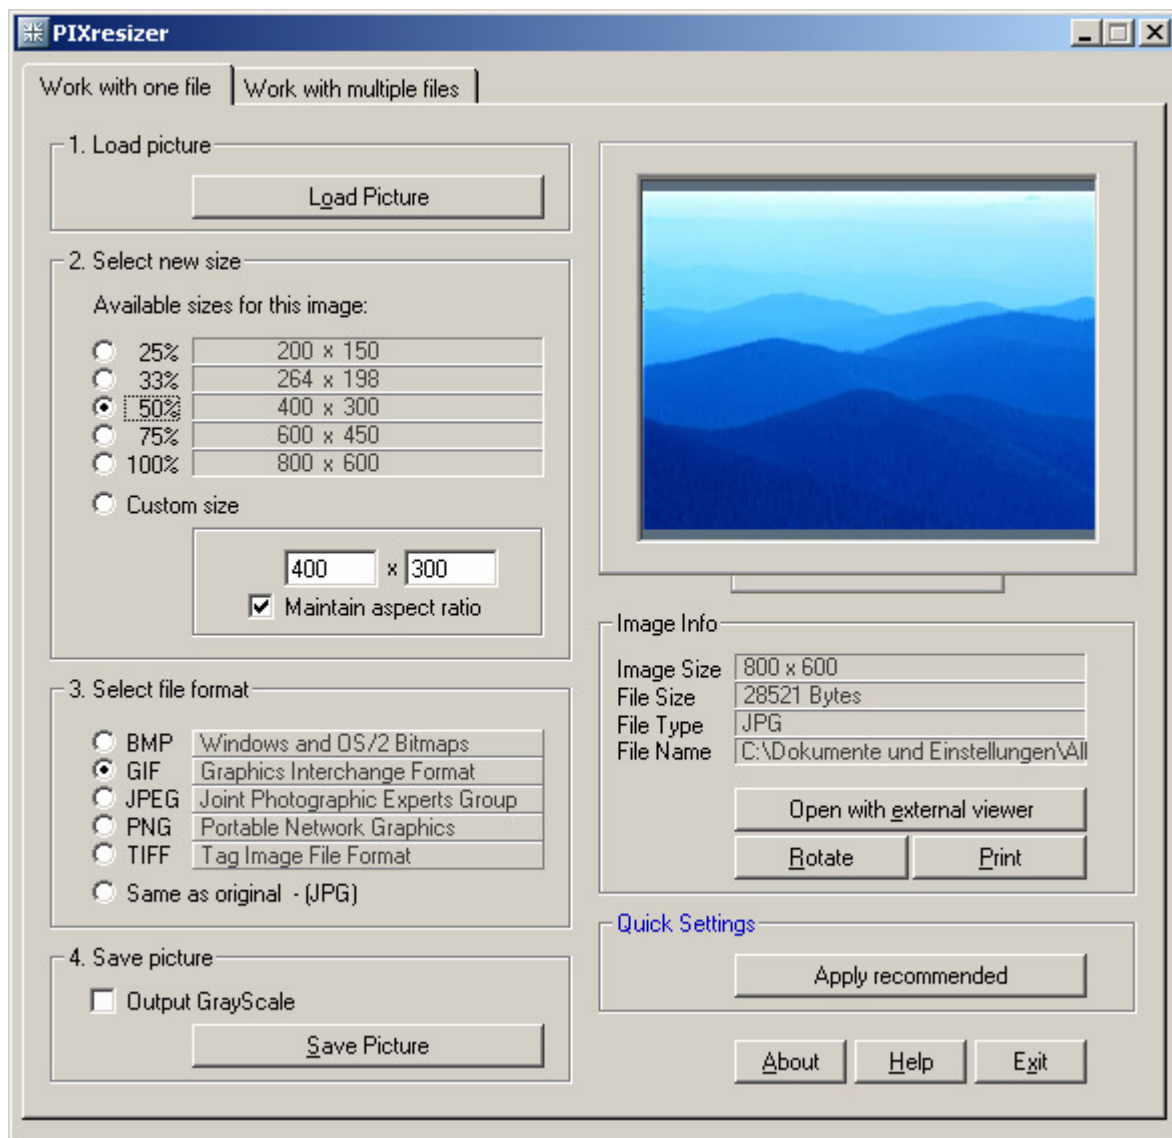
PIXresizer

Work with one file | Work with multiple files

1. Load picture

Load Picture

2. Select new size

Available sizes for this image:

| | |
|---|---|
| 25% | 200 x 150 |
| 33% | 264 x 198 |
| 50% | 400 x 300 |
| 75% | 600 x 450 |
| 100% | 800 x 600 |

Custom size

400 x 300

Maintain aspect ratio

3. Select file format

| | |
|---|---|
| BMP | Windows and OS/2 Bitmaps |
| GIF | Graphics Interchange Format |
| JPEG | Joint Photographic Experts Group |
| PNG | Portable Network Graphics |
| TIFF | Tag Image File Format |

Same as original - (JPG)

4. Save picture

Output GrayScale

Save Picture

Image Info

| | |
|---|---|
| Image Size | 800 x 600 |
| File Size | 28521 Bytes |
| File Type | JPG |
| File Name | C:\Dokumente und Einstellungen\All |

Open with external viewer

Rotate

Print

Quick Settings

Apply recommended

About

Help

Exit